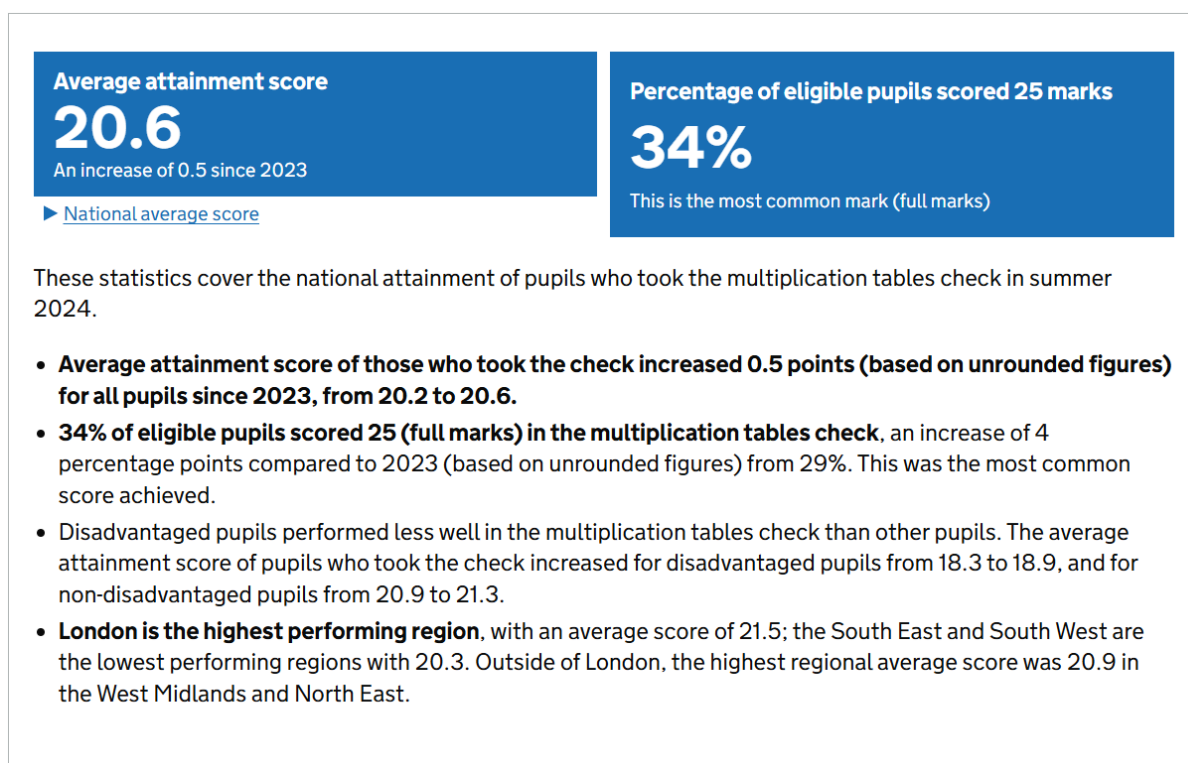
Average attainment score
20.6
An increase of 0.5 since 2023

▶ National average score

Percentage of eligible pupils scored 25 marks
34%
This is the most common mark (full marks)

These statistics cover the national attainment of pupils who took the multiplication tables check in summer 2024.

- Average attainment score of those who took the check increased 0.5 points (based on unrounded figures) for all pupils since 2023, from 20.2 to 20.6.
- 34% of eligible pupils scored 25 (full marks) in the multiplication tables check, an increase of 4 percentage points compared to 2023 (based on unrounded figures) from 29%. This was the most common score achieved.
- Disadvantaged pupils performed less well in the multiplication tables check than other pupils. The average attainment score of pupils who took the check increased for disadvantaged pupils from 18.3 to 18.9, and for non-disadvantaged pupils from 20.9 to 21.3.
- London is the highest performing region, with an average score of 21.5; the South East and South West are the lowest performing regions with 20.3. Outside of London, the highest regional average score was 20.9 in the West Midlands and North East.